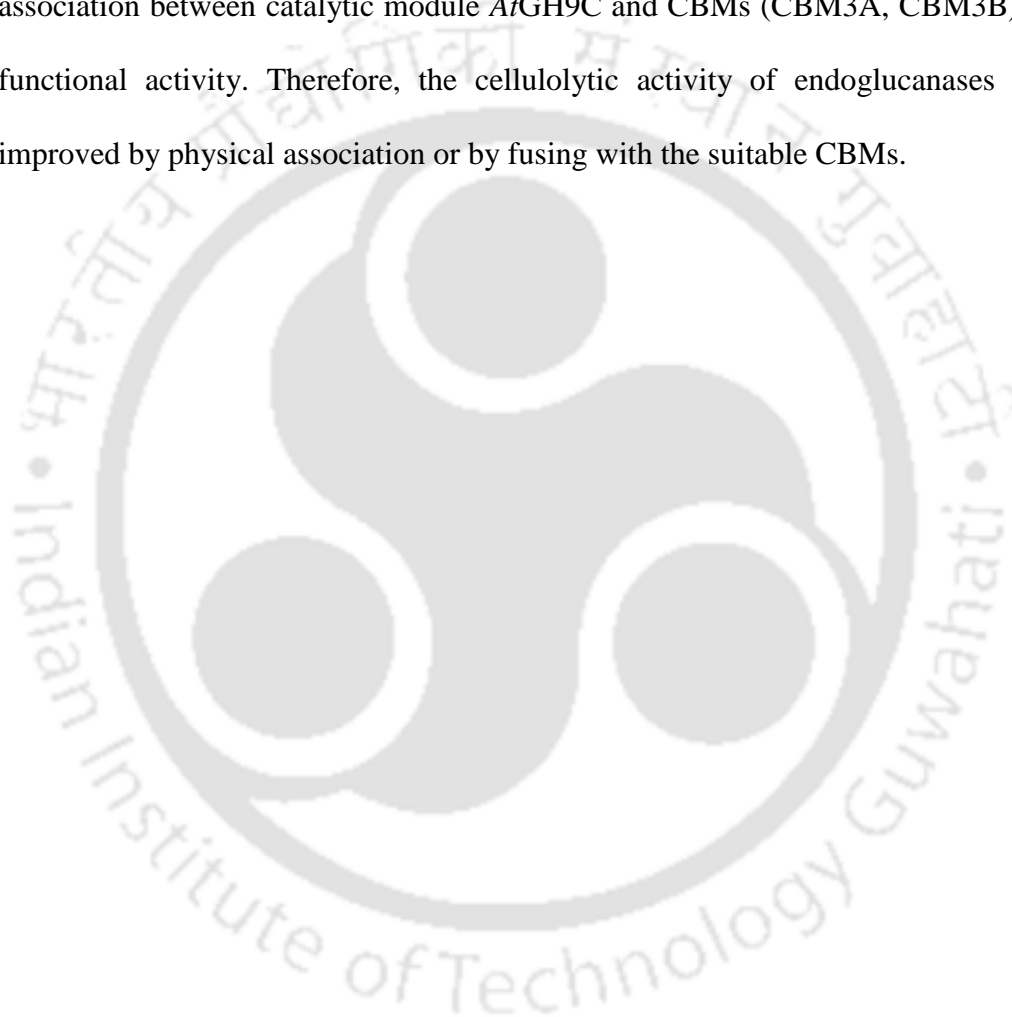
association between catalytic module *At*GH9C and CBMs (CBM3A, CBM3B) functional activity. Therefore, the cellulolytic activity of endoglucanases improved by physical association or by fusing with the suitable CBMs.

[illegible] • Indian Institute of Technology Guwahati • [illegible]